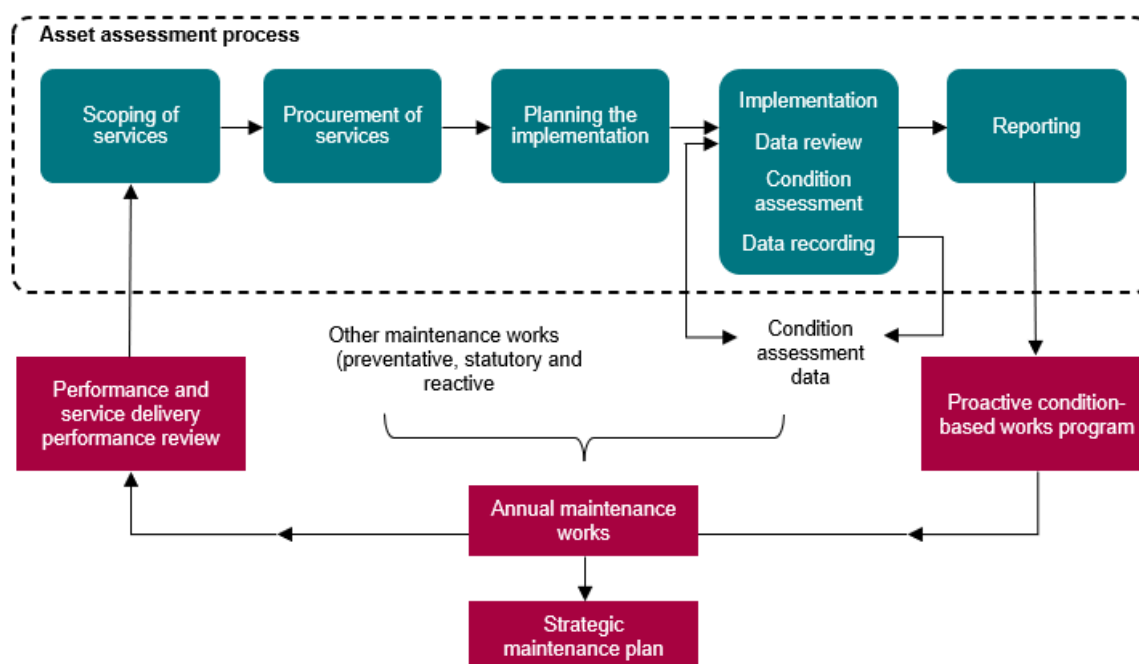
Asset assessment process

Scoping of services

Procurement of services

Planning the implementation

Implementation

Data review

Condition assessment

Data recording

Reporting

Other maintenance works (preventative, statutory and reactive

Condition assessment data

Performance and service delivery performance review

Proactive condition-based works program

Annual maintenance works

Strategic maintenance plan